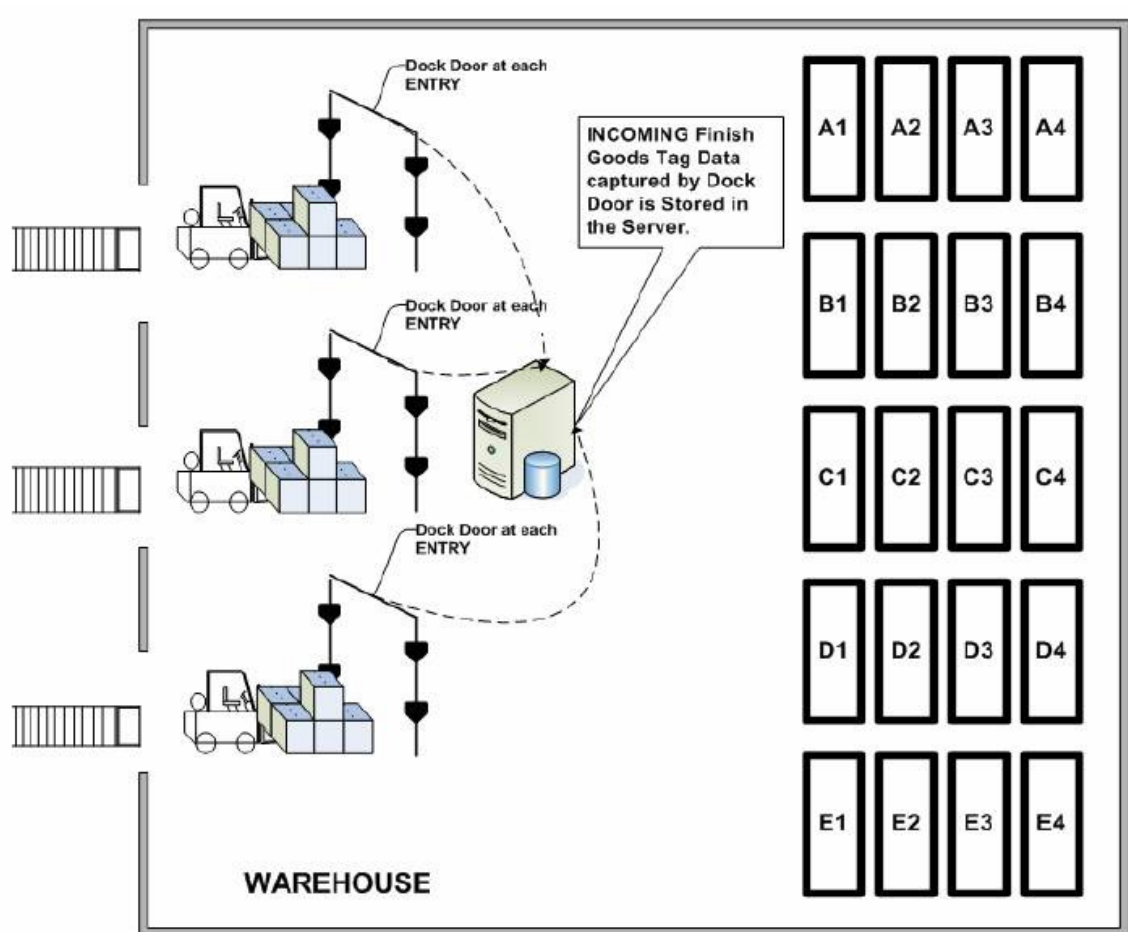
Dock Door at each ENTRY

INCOMING Finish Goods Tag Data captured by Dock Door is Stored in the Server.

A1 A2 A3 A4

B1 B2 B3 B4

Dock Door at each ENTRY

C1 C2 C3 C4

Dock Door at each ENTRY

D1 D2 D3 D4

E1 E2 E3 E4

WAREHOUSE